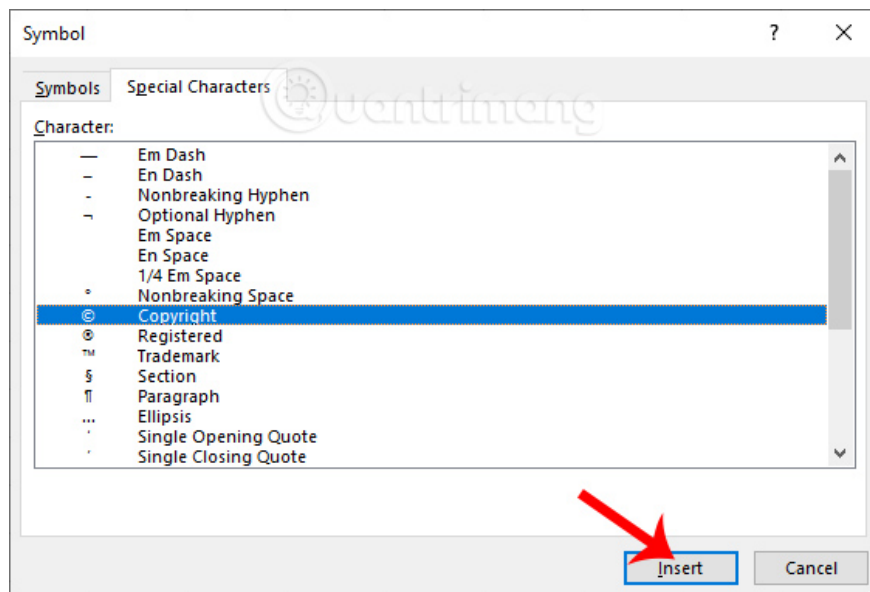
Symbol

?

Symbols

Special Characters

Character:

| | |
|---|---|
| — | Em Dash |
| – | En Dash |
| - | Nonbreaking Hyphen |
| ¬ | Optional Hyphen |
| | Em Space |
| | En Space |
| | 1/4 Em Space |
| ° | Nonbreaking Space |
| © | Copyright |
| ® | Registered |
| ™ | Trademark |
| § | Section |
| ¶ | Paragraph |
| … | Ellipsis |
| ' | Single Opening Quote |
| ' | Single Closing Quote |

Quantrimang

Insert

Cancel